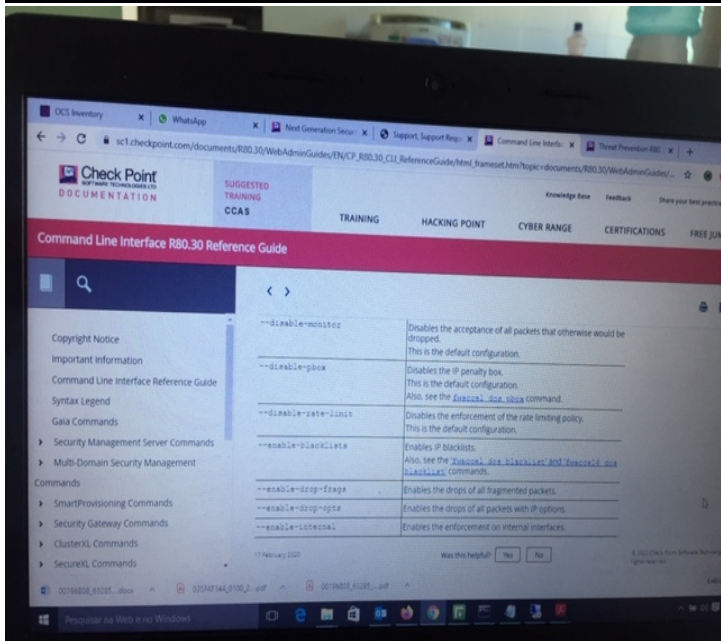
OCS Inventory | WhatsApp | Next Generation Secur | Support, Support Requ | Command Line Interfa | Threat Prevention R80

sc1.checkpoint.com/documents/R80.30/WebAdminGuides/EN/CP_R80.30_CLI_ReferenceGuide/html_frameset.htm?topic=documents/R80.30/WebAdminGuides/...

Check Point SOFTWARE TECHNOLOGIES LTD DOCUMENTATION

SUGGESTED TRAINING CCAS

Knowledge Base Feedback Share your best practice

TRAINING HACKING POINT CYBER RANGE CERTIFICATIONS FREE JU

Command Line Interface R80.30 Reference Guide

Copyright Notice
Important Information
Command Line Interface Reference Guide
Syntax Legend
Gaia Commands
Security Management Server Commands
Multi-Domain Security Management Commands
SmartProvisioning Commands
Security Gateway Commands
ClusterXL Commands
SecureXL Commands

| | |
|---|---|
| --disable-monitor | Disables the acceptance of all packets that otherwise would be dropped. This is the default configuration. |
| --disable-pbox | Disables the IP penalty box. This is the default configuration. Also, see the fwaccel dos pbox command. |
| --disable-rate-limit | Disables the enforcement of the rate limiting policy. This is the default configuration. |
| --enable-blacklists | Enables IP blacklists. Also, see the fwaccel dos blacklist and fwaccel6 dos blacklist commands. |
| --enable-drop-frags | Enables the drops of all fragmented packets. |
| --enable-drop-opts | Enables the drops of all packets with IP options. |
| --enable-internal | Enables the enforcement on internal interfaces. |

17 February 2020 Was this helpful? Yes No

00196808_65285....docx 0315AT144_0100_0....pdf 00196808_65285....pdf

Pesquisar na Web e no Windows